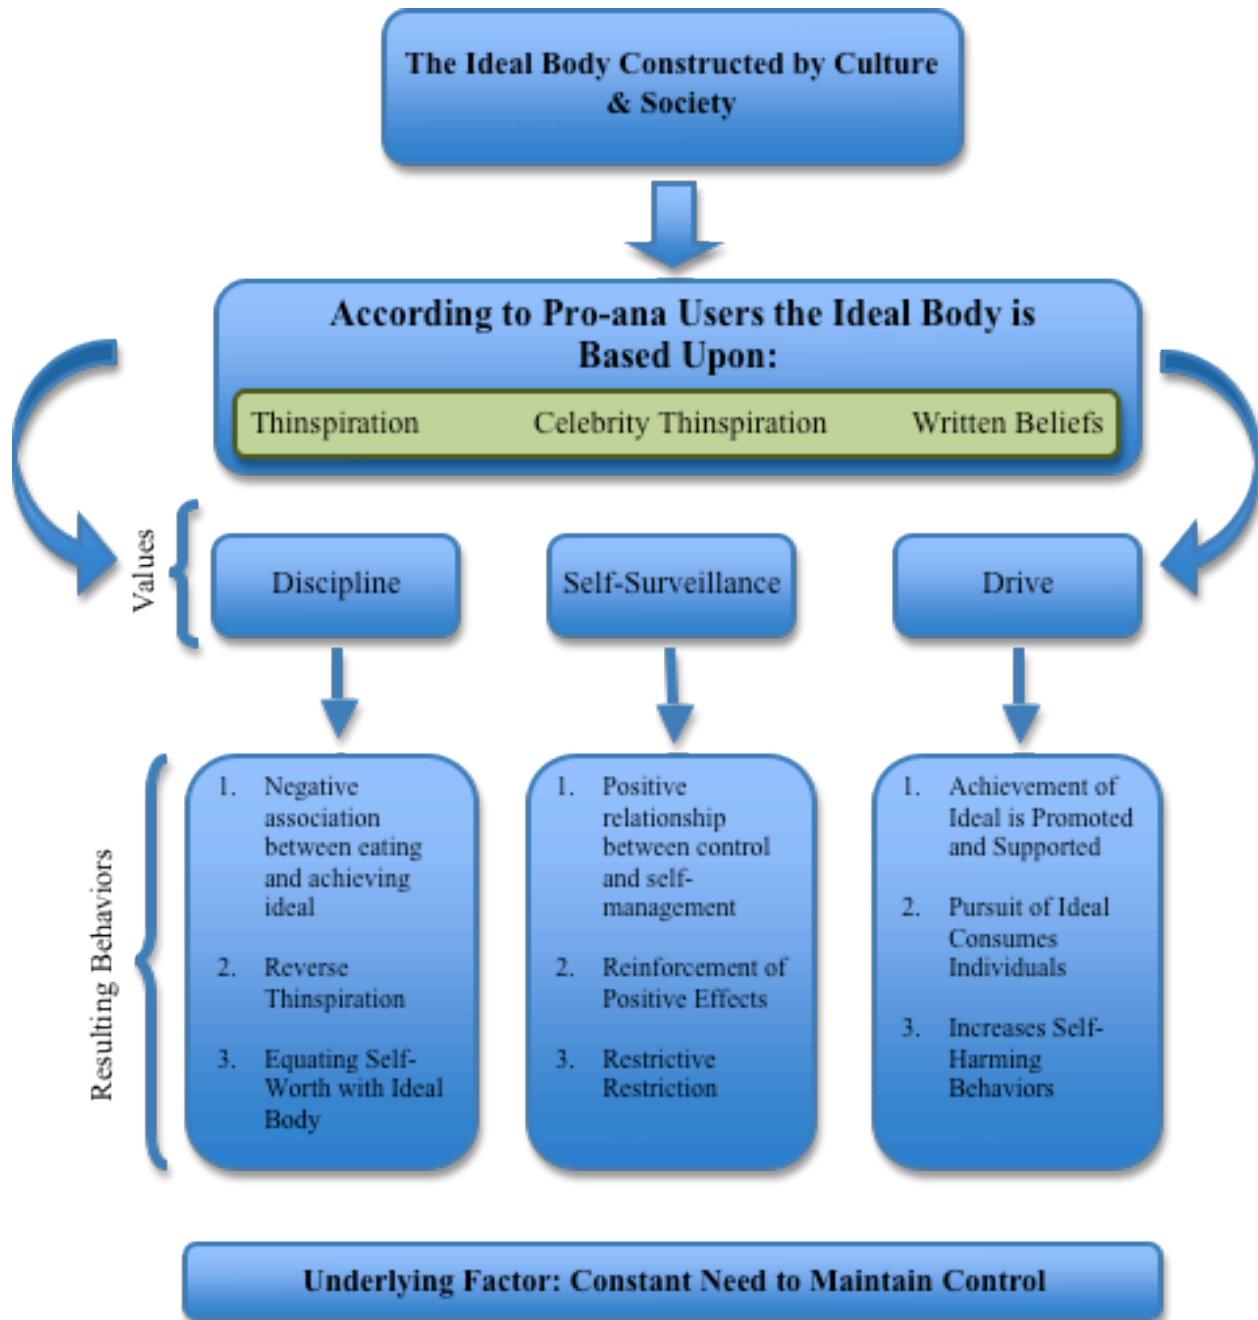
The Ideal Body Constructed by Culture & Society

According to Pro-ana Users the Ideal Body is Based Upon:

Thinspiration

Celebrity Thinspiration

Written Beliefs

Values

Discipline

Self-Surveillance

Drive

Resulting Behaviors

1. Negative association between eating and achieving ideal

2. Reverse Thinspiration

3. Equating Self-Worth with Ideal Body

1. Positive relationship between control and self-management

2. Reinforcement of Positive Effects

3. Restrictive Restriction

1. Achievement of Ideal is Promoted and Supported

2. Pursuit of Ideal Consumes Individuals

3. Increases Self-Harming Behaviors

Underlying Factor: Constant Need to Maintain Control